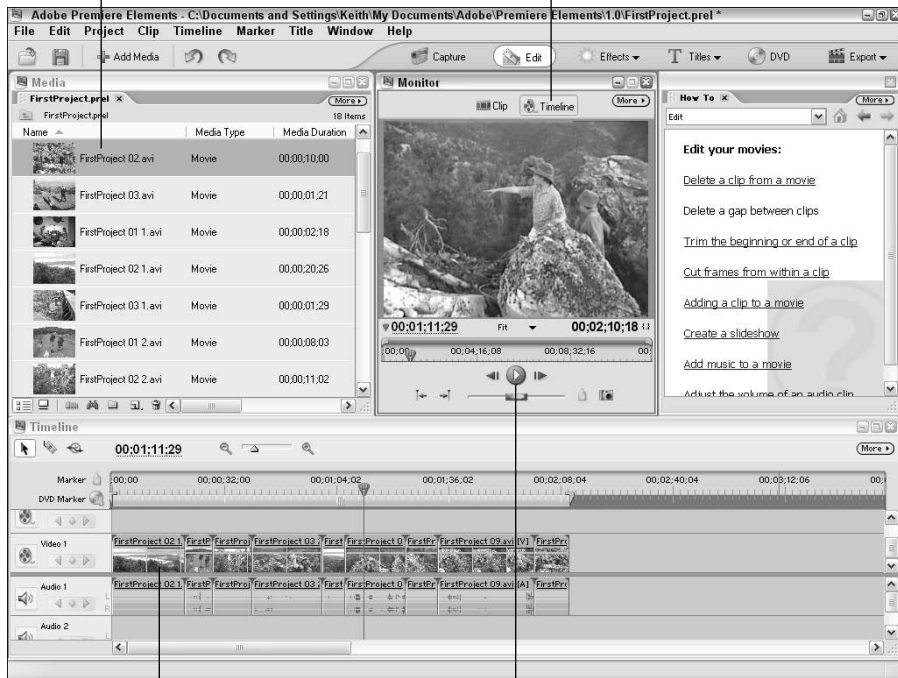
Adobe Premiere Elements - C:\Documents and Settings\Keith\My Documents\Adobe\Premiere Elements\1.0\FirstProject.prel *
File Edit Project Clip Timeline Marker Title Window Help
Add Media
Capture
Edit
Effects
Titles
DVD
Export

Media
FirstProject.prel
More
FirstProject.prel
18 Items

| Name | Media Type | Media Duration |
|---|---|---|
| FirstProject 02.avi | Movie | 00;00;10;00 |
| FirstProject 03.avi | Movie | 00;00;01;21 |
| FirstProject 01 1.avi | Movie | 00;00;02;18 |
| FirstProject 02 1.avi | Movie | 00;00;20;26 |
| FirstProject 03 1.avi | Movie | 00;00;01;29 |
| FirstProject 01 2.avi | Movie | 00;00;08;03 |
| FirstProject 02 2.avi | Movie | 00;00;11;02 |

Monitor
Clip
Timeline
More
00;01;11;29
Fit
00;02;10;18
00;00
00;04;16;08
00;08;32;16
00;

How To
More
Edit
Edit your movies:
Delete a clip from a movie
Delete a gap between clips
Trim the beginning or end of a clip
Cut frames from within a clip
Adding a clip to a movie
Create a slideshow
Add music to a movie
Adjust the volume of an audio clip

Timeline
00;01;11;29
More
Marker
DVD Marker
00;00
00;00;32;00
00;01;04;02
00;01;36;02
00;02;08;04
00;02;40;04
00;03;12;06
00;
Video 1
FirstProject 02.1
FirstP
FirstProj
FirstProject 03.
First
FirstProject 0
FirstPr
FirstProject 09.avi [V]
FirstPr
Audio 1
FirstProject 02.1
FirstP
FirstProj
FirstProject 03.
First
FirstProject 0
FirstPr
FirstProject 09.avi [A]
FirstPr
Audio 2